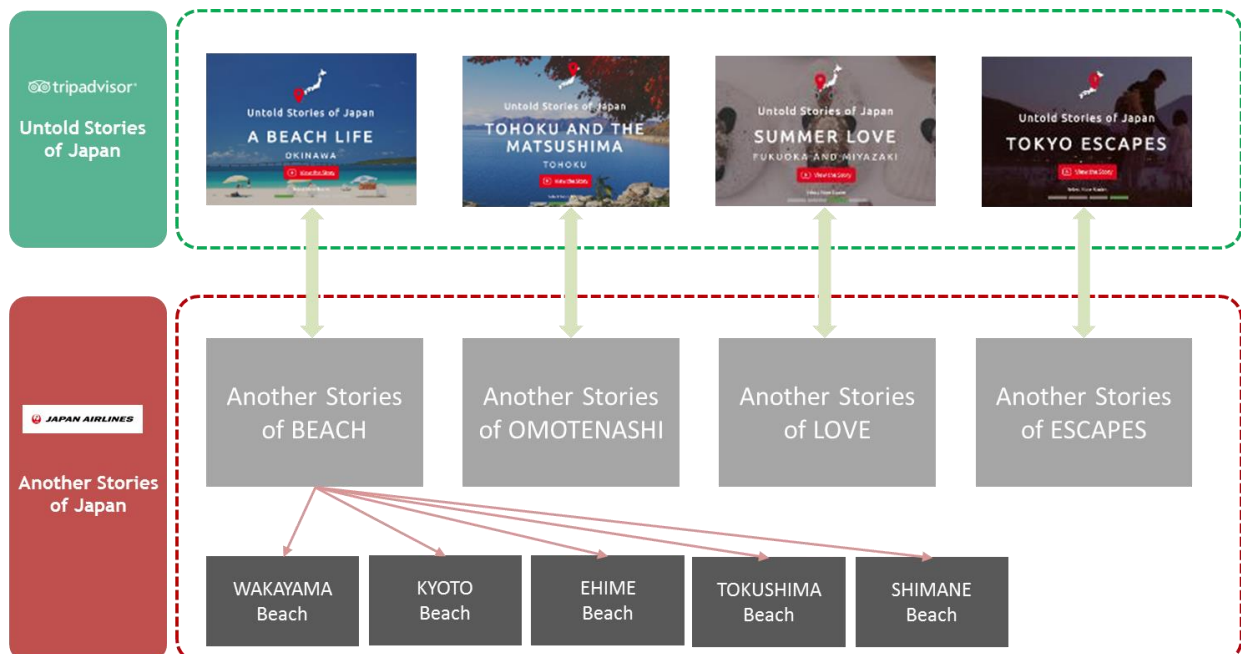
tripadvisor

Untold Stories of Japan

Untold Stories of Japan
A BEACH LIFE
OKINAWA
View the Story

Untold Stories of Japan
TOHOKU AND THE MATSUSHIMA
TOHOKU
View the Story

Untold Stories of Japan
SUMMER LOVE
FUKUOKA AND MIYAZAKI
View the Story

Untold Stories of Japan
TOKYO ESCAPES
View the Story

JAPAN AIRLINES

Another Stories of Japan

Another Stories of BEACH

Another Stories of OMOTENASHI

Another Stories of LOVE

Another Stories of ESCAPES

WAKAYAMA Beach

KYOTO Beach

EHIME Beach

TOKUSHIMA Beach

SHIMANE Beach